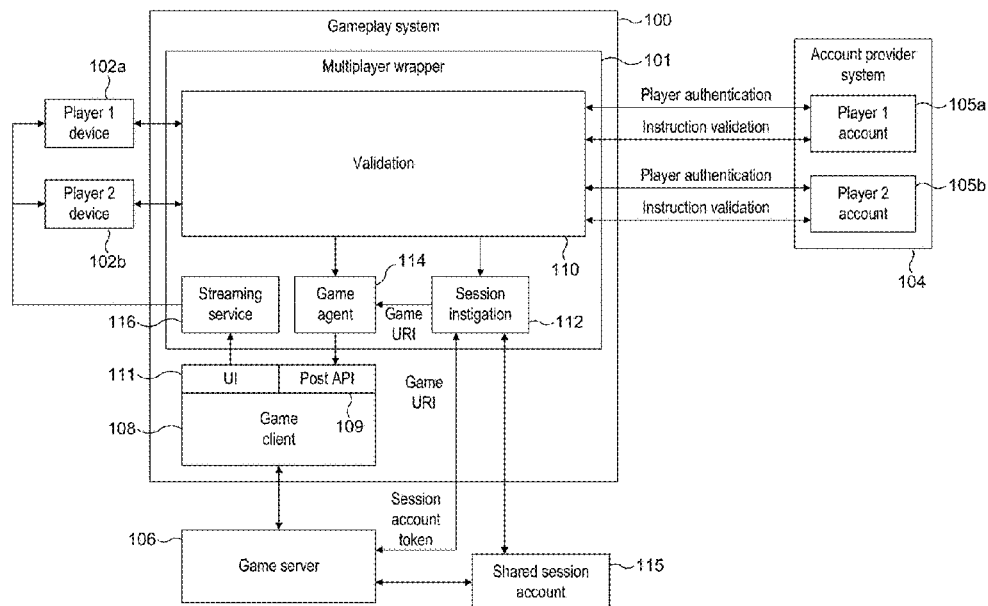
Gameplay system
100
Multiplayer wrapper
101
102a
Player 1 device
Player 2 device
102b
Validation
110
Player authentication
Instruction validation
Player authentication
Instruction validation
Account provider system
Player 1 account
105a
Player 2 account
105b
104
114
Streaming service
Game agent
Game URI
Session instigation
112
116
111
UI
Post API
109
Game URI
108
Game client
Session account token
106
Game server
Shared session account
115